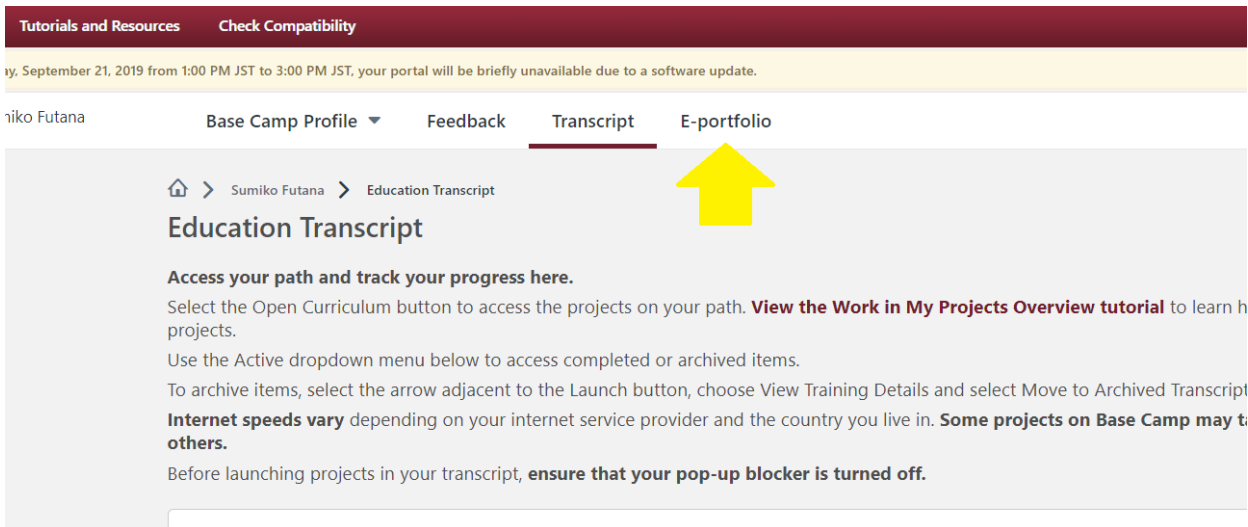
Tutorials and Resources Check Compatibility

ay, September 21, 2019 from 1:00 PM JST to 3:00 PM JST, your portal will be briefly unavailable due to a software update.

niko Futana

Base Camp Profile Feedback Transcript E-portfolio

Sumiko Futana > Education Transcript

Education Transcript

Access your path and track your progress here.

Select the Open Curriculum button to access the projects on your path. View the Work in My Projects Overview tutorial to learn h projects.

Use the Active dropdown menu below to access completed or archived items.

To archive items, select the arrow adjacent to the Launch button, choose View Training Details and select Move to Archived Transcript

Internet speeds vary depending on your internet service provider and the country you live in. Some projects on Base Camp may ta others.

Before launching projects in your transcript, ensure that your pop-up blocker is turned off.